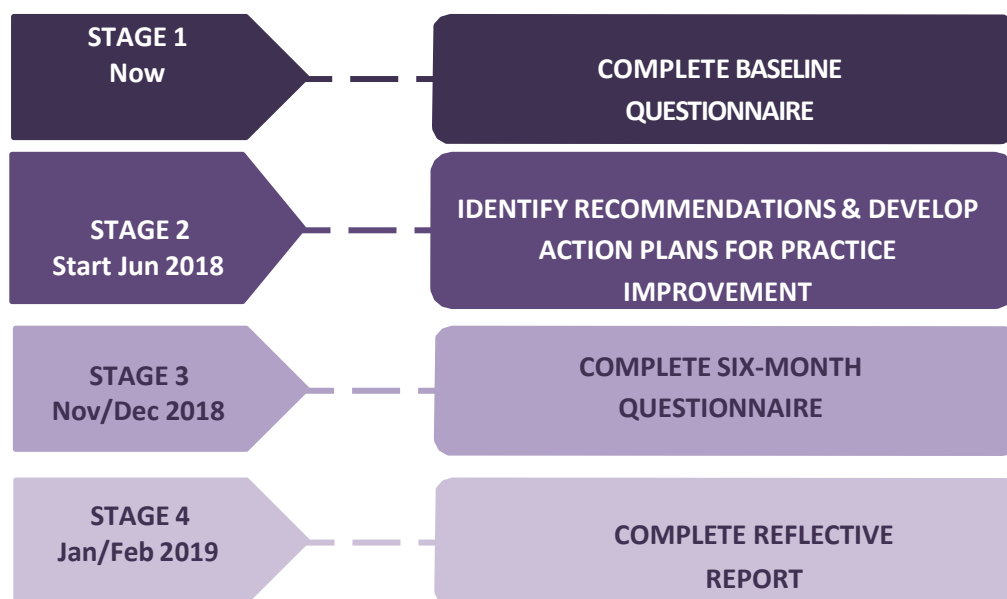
STAGE 1
Now

COMPLETE BASELINE QUESTIONNAIRE

STAGE 2
Start Jun 2018

IDENTIFY RECOMMENDATIONS & DEVELOP ACTION PLANS FOR PRACTICE IMPROVEMENT

STAGE 3
Nov/Dec 2018

COMPLETE SIX-MONTH QUESTIONNAIRE

STAGE 4
Jan/Feb 2019

COMPLETE REFLECTIVE REPORT